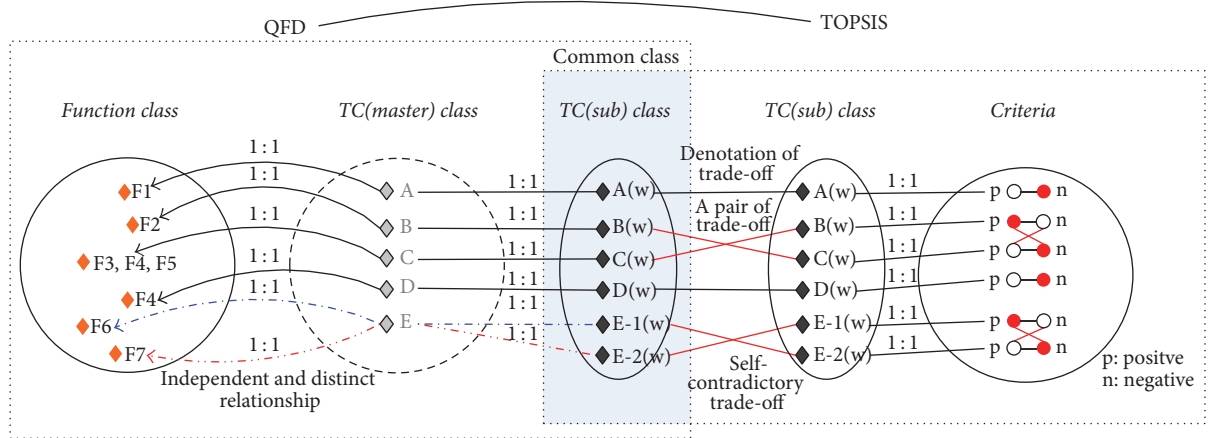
QFD

TOPSIS

Common class

Function class

TC(master) class

TC(sub) class

TC(sub) class

Criteria

1 : 1

1 : 1

1 : 1

1 : 1

1 : 1

1 : 1

F1

F2

F3, F4, F5

F4

F6

F7

A

B

C

D

E

1 : 1

1 : 1

1 : 1

1 : 1

1 : 1

1 : 1

A(w)

B(w)

C(w)

D(w)

E-1(w)

E-2(w)

Denotation of trade-off

A pair of trade-off

A(w)

B(w)

C(w)

D(w)

E-1(w)

E-2(w)

1 : 1

1 : 1

1 : 1

1 : 1

1 : 1

1 : 1

p n

p n

p n

p n

p n

p n

Independent and distinct relationship

Self-contradictory trade-off

p: positve
n: negative